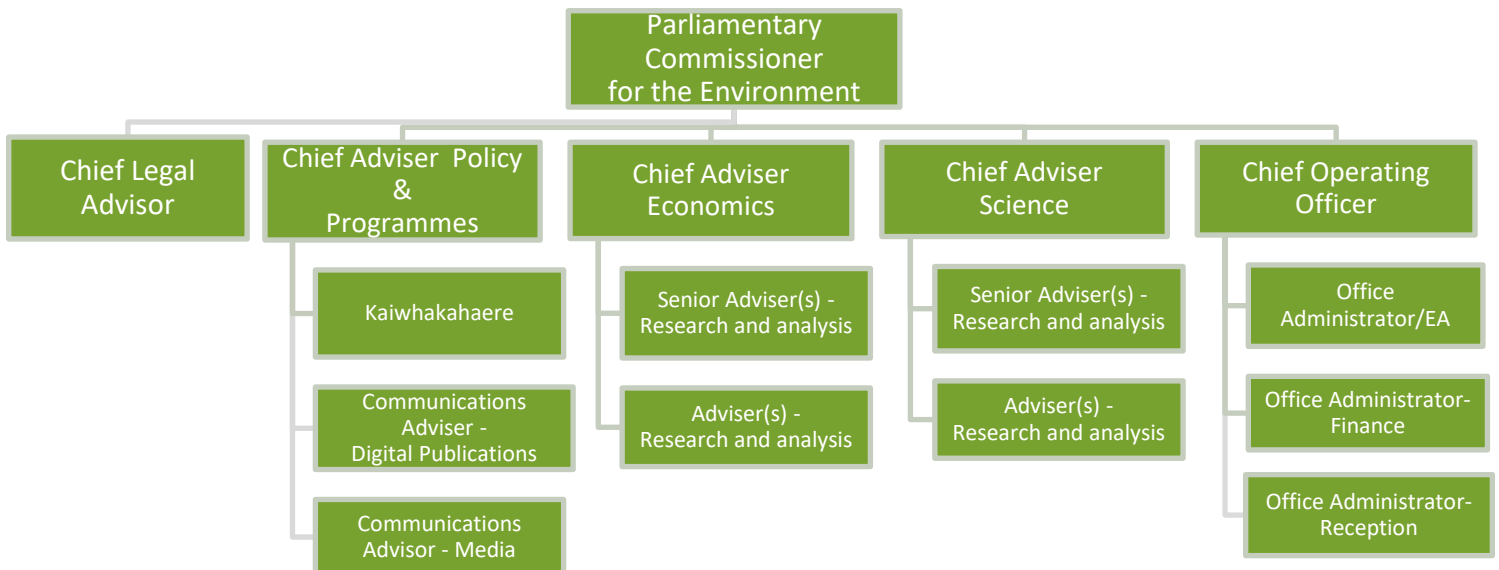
Parliamentary Commissioner for the Environment

Chief Legal Advisor

Chief Adviser Policy & Programmes

Kaiwhakahaere

Communications Adviser - Digital Publications

Communications Advisor - Media

Chief Adviser Economics

Senior Adviser(s) - Research and analysis

Adviser(s) - Research and analysis

Chief Adviser Science

Senior Adviser(s) - Research and analysis

Adviser(s) - Research and analysis

Chief Operating Officer

Office Administrator/EA

Office Administrator-Finance

Office Administrator-Reception